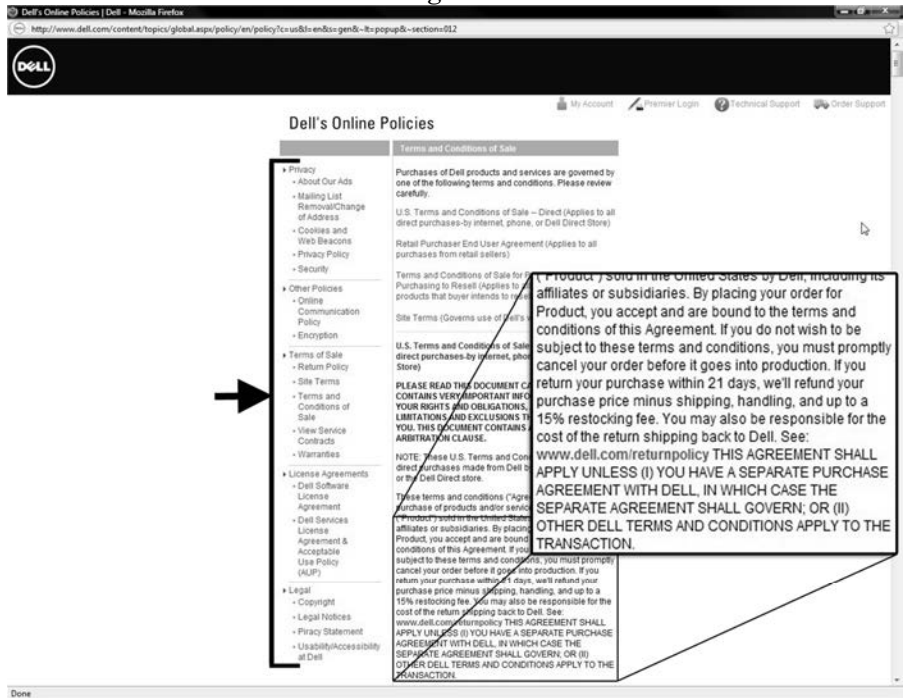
Dell's Online Policies | Dell - Mozilla Firefox

http://www.dell.com/content/topics/global.aspx/policy/en/policy?c=us&l=en&s=gen&~lt=popup&~section=012

DELL

My Account Premier Login Technical Support Order Support

Dell's Online Policies

▸ Privacy
- About Our Ads
- Mailing List Removal/Change of Address
- Cookies and Web Beacons
- Privacy Policy
- Security

▸ Other Policies
- Online Communication Policy
- Encryption

▸ Terms of Sale
- Return Policy
- Site Terms
- Terms and Conditions of Sale
- View Service Contracts
- Warranties

▸ License Agreements
- Dell Software License Agreement
- Dell Services License Agreement & Acceptable Use Policy (AUP)

▸ Legal
- Copyright
- Legal Notices
- Piracy Statement
- Usability/Accessibility at Dell

Terms and Conditions of Sale

Purchases of Dell products and services are governed by one of the following terms and conditions. Please review carefully.

U.S. Terms and Conditions of Sale – Direct (Applies to all direct purchases-by internet, phone, or Dell Direct Store)

Retail Purchaser End User Agreement (Applies to all purchases from retail sellers)

Terms and Conditions of Sale for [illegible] Purchasing to Resell (Applies to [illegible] products that buyer intends to resel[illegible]

Site Terms (Governs use of Dell's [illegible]

U.S. Terms and Conditions of Sale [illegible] direct purchases-by internet, phon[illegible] Store)

PLEASE READ THIS DOCUMENT C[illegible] CONTAINS VERY IMPORTANT INFO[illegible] YOUR RIGHTS AND OBLIGATIONS, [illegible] LIMITATIONS AND EXCLUSIONS T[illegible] YOU. THIS DOCUMENT CONTAINS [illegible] ARBITRATION CLAUSE.

NOTE: These U.S. Terms and Con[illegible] direct purchases made from Dell b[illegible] or the Dell Direct store.

These terms and conditions ("Agre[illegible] purchase of products and/or servic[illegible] ("Product") sold in the United States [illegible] affiliates or subsidiaries. By placing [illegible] Product, you accept and are bound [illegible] conditions of this Agreement. If you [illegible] subject to these terms and conditions, you must promptly cancel your order before it goes into production. If you return your purchase within 21 days, we'll refund your purchase price minus shipping, handling, and up to a 15% restocking fee. You may also be responsible for the cost of the return shipping back to Dell. See: www.dell.com/returnpolicy THIS AGREEMENT SHALL APPLY UNLESS (I) YOU HAVE A SEPARATE PURCHASE AGREEMENT WITH DELL, IN WHICH CASE THE SEPARATE AGREEMENT SHALL GOVERN; OR (II) OTHER DELL TERMS AND CONDITIONS APPLY TO THE TRANSACTION.

("Product") sold in the United States by Dell, including its affiliates or subsidiaries. By placing your order for Product, you accept and are bound to the terms and conditions of this Agreement. If you do not wish to be subject to these terms and conditions, you must promptly cancel your order before it goes into production. If you return your purchase within 21 days, we'll refund your purchase price minus shipping, handling, and up to a 15% restocking fee. You may also be responsible for the cost of the return shipping back to Dell. See: www.dell.com/returnpolicy THIS AGREEMENT SHALL APPLY UNLESS (I) YOU HAVE A SEPARATE PURCHASE AGREEMENT WITH DELL, IN WHICH CASE THE SEPARATE AGREEMENT SHALL GOVERN; OR (II) OTHER DELL TERMS AND CONDITIONS APPLY TO THE TRANSACTION.

Done